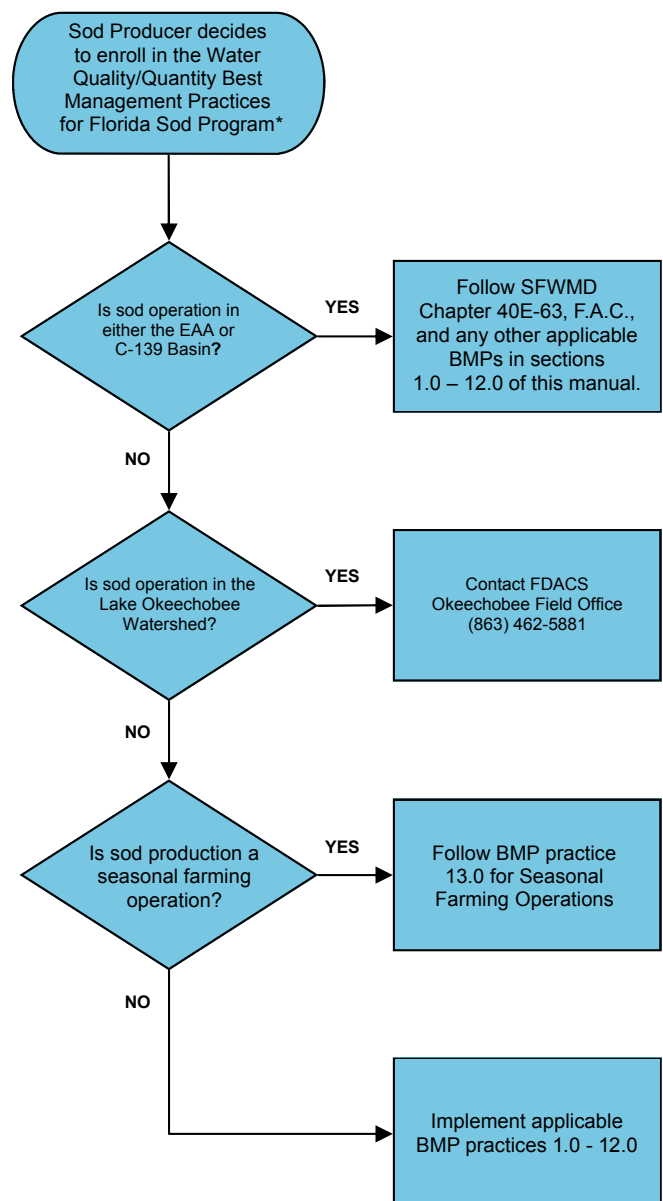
Sod Producer decides to enroll in the Water Quality/Quantity Best Management Practices for Florida Sod Program*

Is sod operation in either the EAA or C-139 Basin?

YES

Follow SFWMD Chapter 40E-63, F.A.C., and any other applicable BMPs in sections 1.0 – 12.0 of this manual.

NO

Is sod operation in the Lake Okeechobee Watershed?

YES

Contact FDACS Okeechobee Field Office (863) 462-5881

NO

Is sod production a seasonal farming operation?

YES

Follow BMP practice 13.0 for Seasonal Farming Operations

NO

Implement applicable BMP practices 1.0 - 12.0